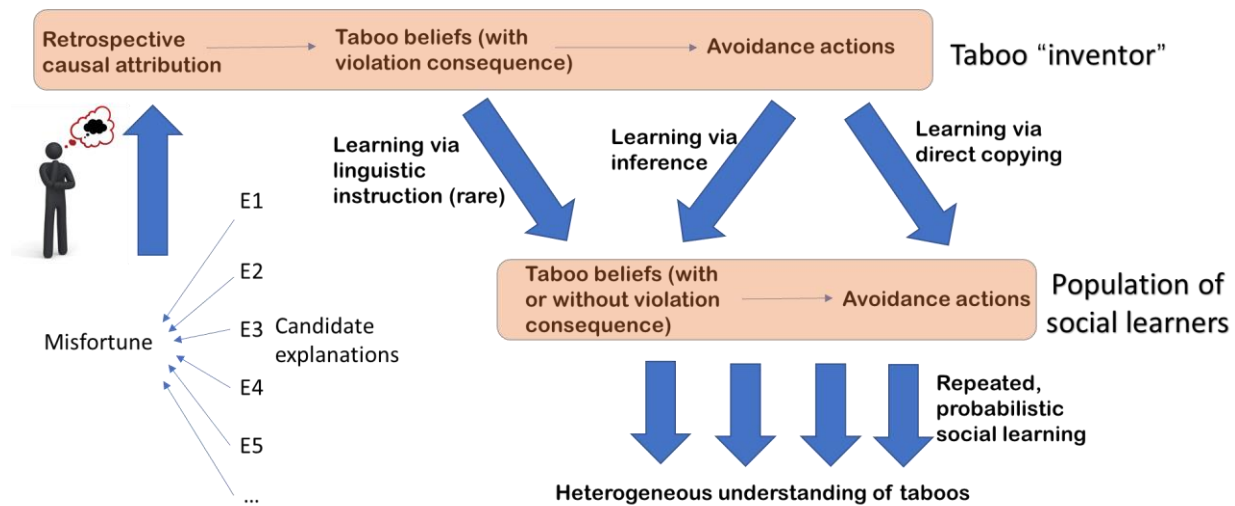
Retrospective causal attribution

Taboo beliefs (with violation consequence)

Avoidance actions

Taboo “inventor”

Learning via linguistic instruction (rare)

Learning via inference

Learning via direct copying

E1

E2

E3

E4

E5

...

Candidate explanations

Misfortune

Taboo beliefs (with or without violation consequence)

Avoidance actions

Population of social learners

Repeated, probabilistic social learning

Heterogeneous understanding of taboos